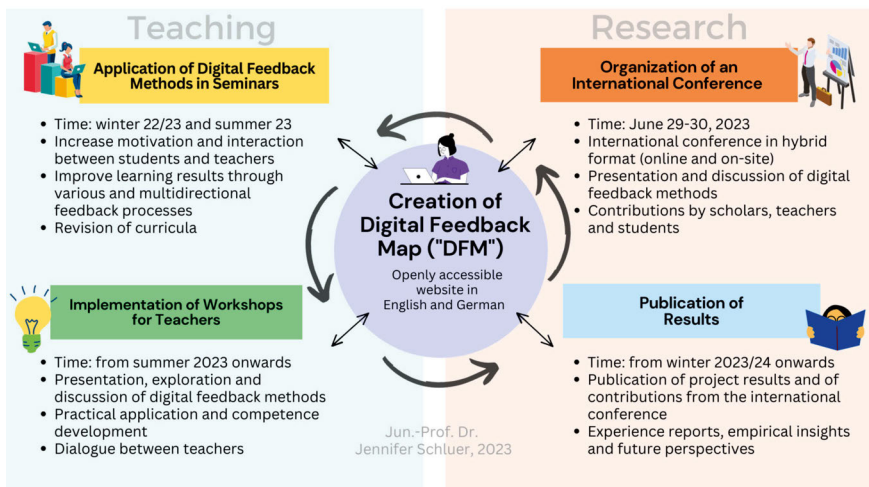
Teaching

Research

Application of Digital Feedback Methods in Seminars

- Time: winter 22/23 and summer 23
- Increase motivation and interaction between students and teachers
- Improve learning results through various and multidirectional feedback processes
- Revision of curricula

Organization of an International Conference

- Time: June 29-30, 2023
- International conference in hybrid format (online and on-site)
- Presentation and discussion of digital feedback methods
- Contributions by scholars, teachers and students

Creation of Digital Feedback Map ("DFM")

Openly accessible website in English and German

Implementation of Workshops for Teachers

- Time: from summer 2023 onwards
- Presentation, exploration and discussion of digital feedback methods
- Practical application and competence development
- Dialogue between teachers

Publication of Results

- Time: from winter 2023/24 onwards
- Publication of project results and of contributions from the international conference
- Experience reports, empirical insights and future perspectives

Jun.-Prof. Dr. Jennifer Schluer, 2023